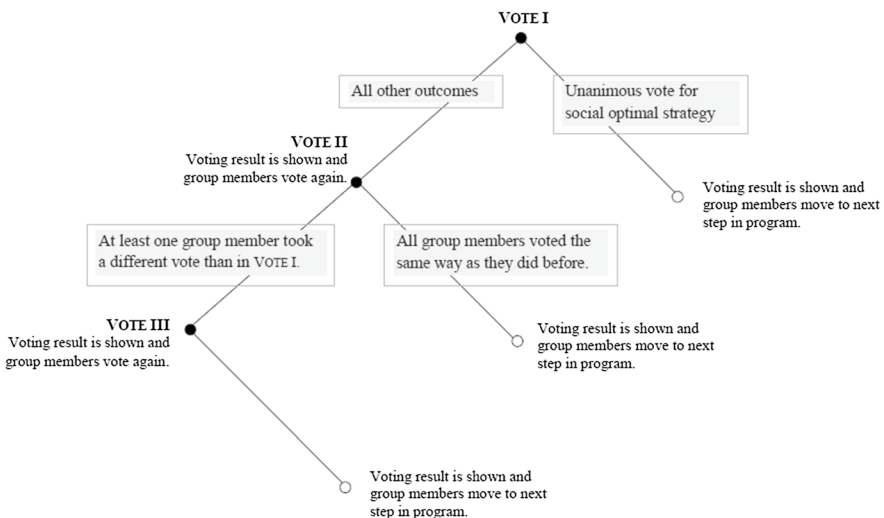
VOTE I

All other outcomes

Unanimous vote for social optimal strategy

VOTE II
Voting result is shown and group members vote again.

Voting result is shown and group members move to next step in program.

At least one group member took a different vote than in VOTE I.

All group members voted the same way as they did before.

VOTE III
Voting result is shown and group members vote again.

Voting result is shown and group members move to next step in program.

Voting result is shown and group members move to next step in program.